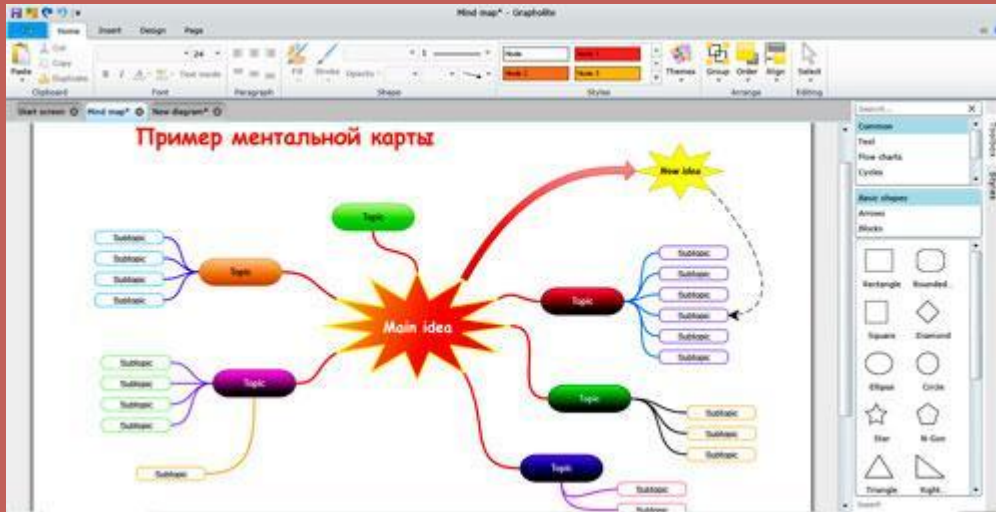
Mind map* - Grapholite

Home Insert Design Page

Paste Cut Copy Duplicate Clipboard

24 Text mode Font

Paragraph

Fill Stroke Opacity 1 Shape

Node Node 1 Node 2 Node 3 Styles

Themes Group Order Align Arrange

Select Editing

Start screen Mind map* New diagram*

Пример ментальной карты

New idea

Topic

Subtopic

Subtopic

Subtopic

Subtopic

Topic

Subtopic

Subtopic

Subtopic

Subtopic

Subtopic

Subtopic

Topic

Main idea

Subtopic

Subtopic

Subtopic

Subtopic

Topic

Subtopic

Topic

Subtopic

Subtopic

Subtopic

Topic

Subtopic

Subtopic

Search...

Common

Text

Flow charts

Cycles

Basic shapes

Arrows

Blocks

Rectangle Rounded...

Square Diamond

Ellipse Circle

Star N-Gon

Triangle Right

Toolbox Styles